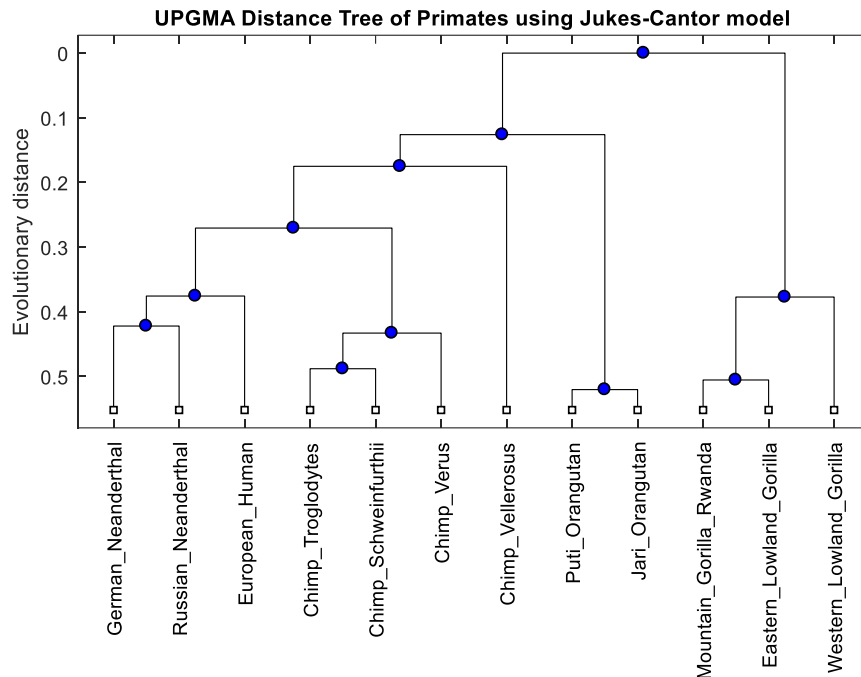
UPGMA Distance Tree of Primates using Jukes-Cantor model

Evolutionary distance

0
0.1
0.2
0.3
0.4
0.5

German_Neanderthal
Russian_Neanderthal
European_Human
Chimp_Troglodytes
Chimp_Schweinfurthii
Chimp_Verus
Chimp_Vellerosus
Puti_Orangutan
Jari_Orangutan
Mountain_Gorilla_Rwanda
Eastern_Lowland_Gorilla
Western_Lowland_Gorilla